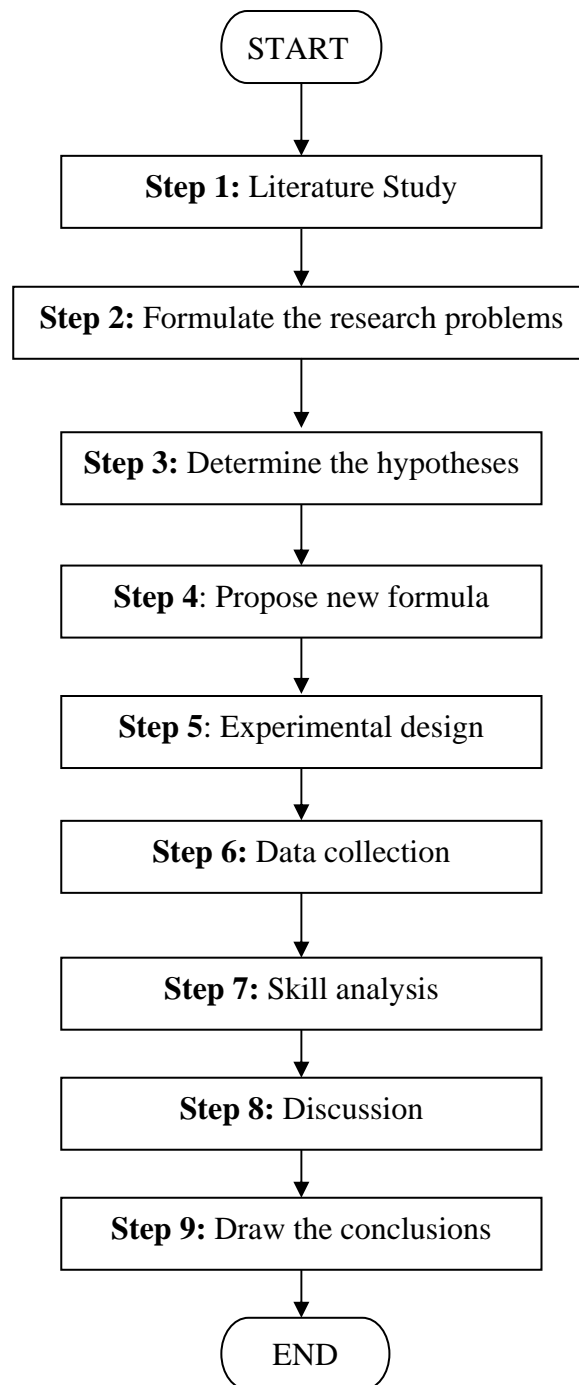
START

**Step 1:** Literature Study

**Step 2:** Formulate the research problems

**Step 3:** Determine the hypotheses

**Step 4**: Propose new formula

**Step 5**: Experimental design

**Step 6:** Data collection

**Step 7:** Skill analysis

**Step 8:** Discussion

**Step 9:** Draw the conclusions

END